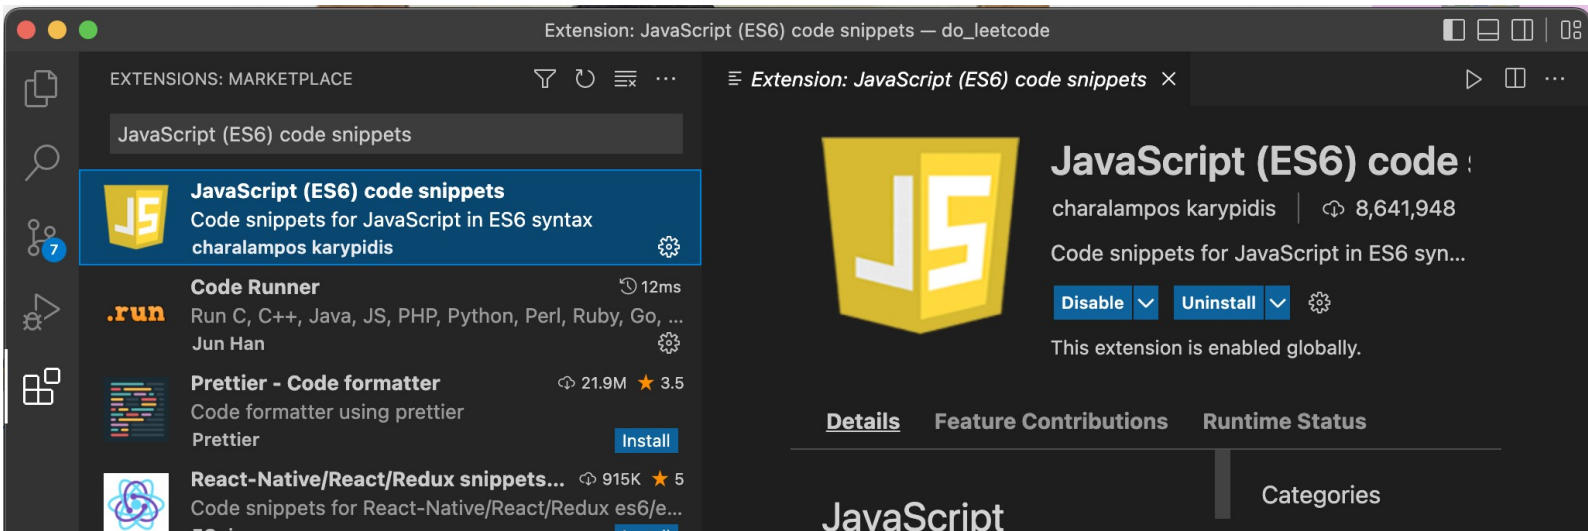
Extension: JavaScript (ES6) code snippets — do_leetcode

EXTENSIONS: MARKETPLACE

JavaScript (ES6) code snippets

JS

JavaScript (ES6) code snippets
Code snippets for JavaScript in ES6 syntax
charalampos karypidis

.run

Code Runner
12ms
Run C, C++, Java, JS, PHP, Python, Perl, Ruby, Go, ...
Jun Han

Prettier - Code formatter
21.9M ★ 3.5
Code formatter using prettier
Prettier
Install

React-Native/React/Redux snippets...
915K ★ 5
Code snippets for React-Native/React/Redux es6/e...

7

Extension: JavaScript (ES6) code snippets ×

JS

JavaScript (ES6) code
charalampos karypidis | 8,641,948
Code snippets for JavaScript in ES6 syn...
Disable
Uninstall
This extension is enabled globally.

Details
Feature Contributions
Runtime Status

JavaScript

Categories